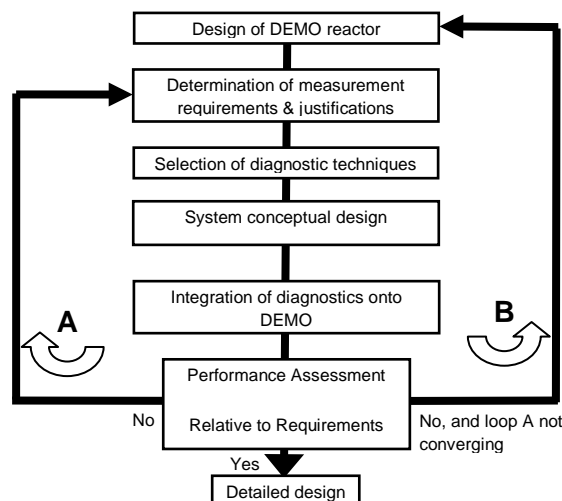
Design of DEMO reactor

Determination of measurement requirements & justifications

Selection of diagnostic techniques

System conceptual design

Integration of diagnostics onto DEMO

A

B

Performance Assessment

Relative to Requirements

No

No, and loop A not converging

Yes

Detailed design